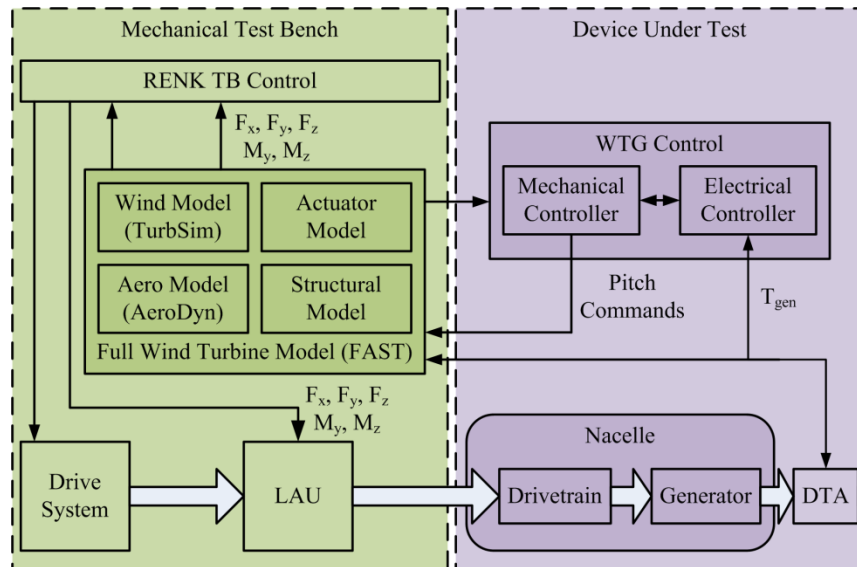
Mechanical Test Bench

Device Under Test

RENK TB Control

$F_x$, $F_y$, $F_z$
$M_y$, $M_z$

WTG Control

Mechanical Controller

Electrical Controller

Wind Model (TurbSim)

Actuator Model

Aero Model (AeroDyn)

Structural Model

Pitch Commands

$T_{gen}$

Full Wind Turbine Model (FAST)

$F_x$, $F_y$, $F_z$
$M_y$, $M_z$

Nacelle

Drive System

LAU

Drivetrain

Generator

DTA